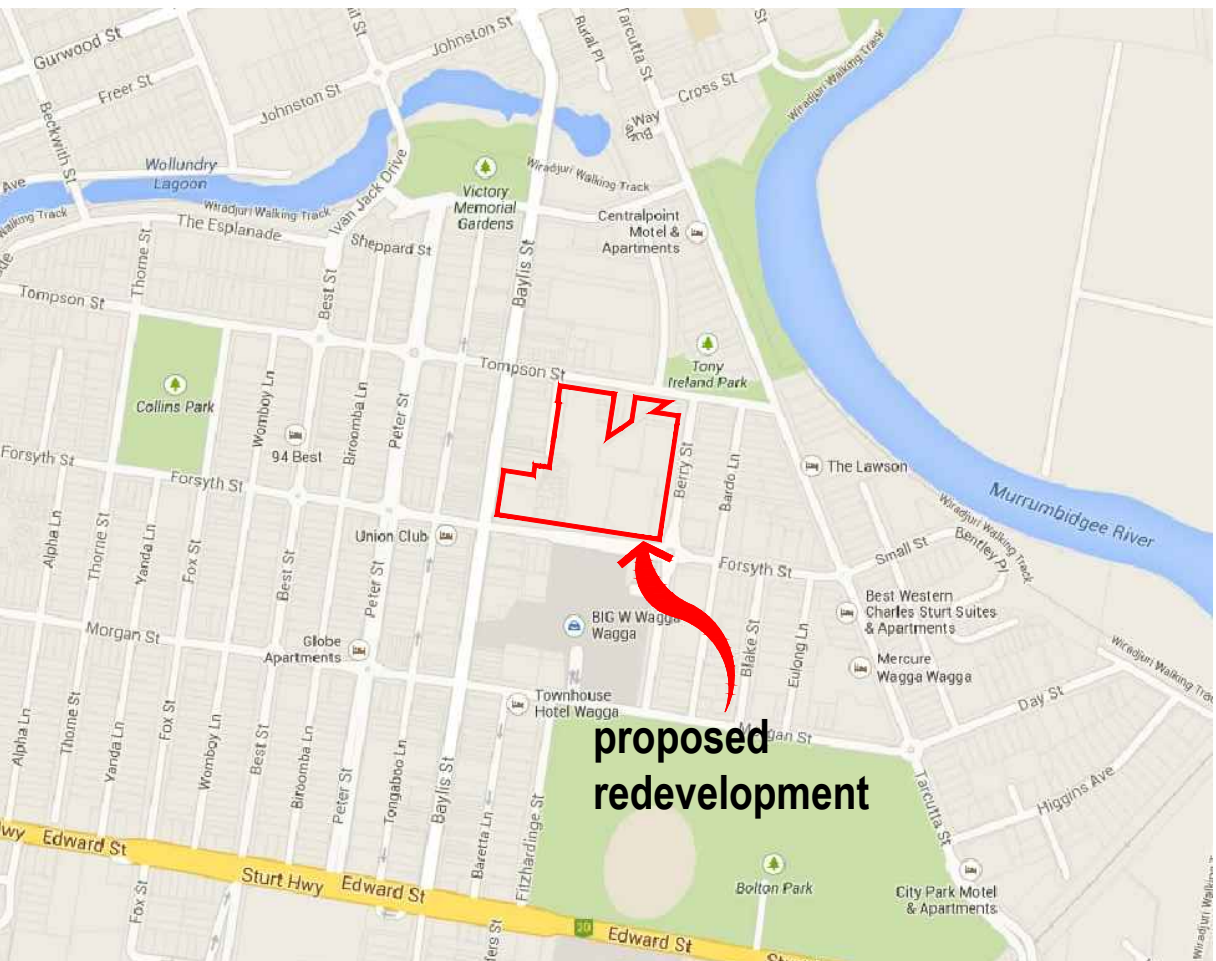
Gurwood St
Freer St
Johnston St
Johnston St
Rural Pl
Tarcutta St
Cross St
Way
Wiradjuri Walking Track
Beckwith St
Wollundry Lagoon
Ave
Wiradjuri Walking Track
Wiradjuri Walking Track
Ivan Jack Drive
Victory Memorial Gardens
Wiradjuri Walking Track
Centralpoint Motel & Apartments
The Esplanade
Sheppard St
Thorne St
Baylis St
Tompson St
Best St
Tompson St
Tony Ireland Park
Collins Park
Womboy Ln
Birroomba Ln
Peter St
94 Best
Berry St
Bardo Ln
The Lawson
Murrumbidgee River
Forsyth St
Forsyth St
Wiradjuri Walking Track
Bentley Pl
Union Club
Small St
Alpha Ln
Thorne St
Yanda Ln
Fox St
Best St
Peter St
Forsyth St
Best Western Charles Sturt Suites & Apartments
BIG W Wagga Wagga
Blake St
Eulong Ln
Morgan St
Globe Apartments
Mercure Wagga Wagga
Wiradjuri Walking Track
Townhouse Hotel Wagga
Day St
Alpha Ln
Thorne St
Yanda Ln
Fox St
Womboy Ln
Best St
Birroomba Ln
Peter St
Tongaboo Ln
Baylis St
Morgan St
proposed redevelopment
Higgins Ave
Tarcutta St
Baretta Ln
Fitzhardinge St
Hwy
Edward St
Sturt Hwy
Edward St
Fox St
Bolton Park
City Park Motel & Apartments
20
Edward St